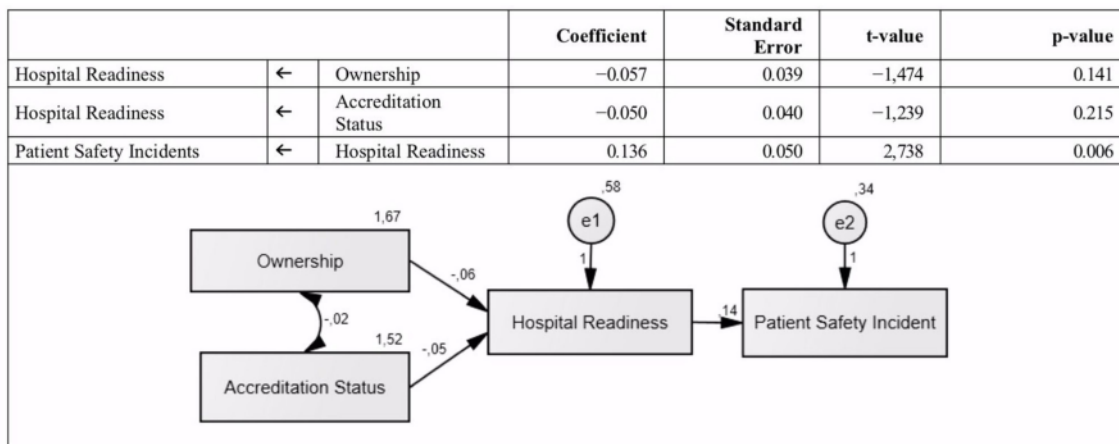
| | | | Coefficient | Standard Error | t-value | p-value |
|---|---|---|---|---|---|---|
| Hospital Readiness | ← | Ownership | −0.057 | 0.039 | −1,474 | 0.141 |
| Hospital Readiness | ← | Accreditation Status | −0.050 | 0.040 | −1,239 | 0.215 |
| Patient Safety Incidents | ← | Hospital Readiness | 0.136 | 0.050 | 2,738 | 0.006 |

1,67
Ownership
-,02
1,52
Accreditation Status
-,06
-,05
,58
e1
1
Hospital Readiness
,14
,34
e2
1
Patient Safety Incident